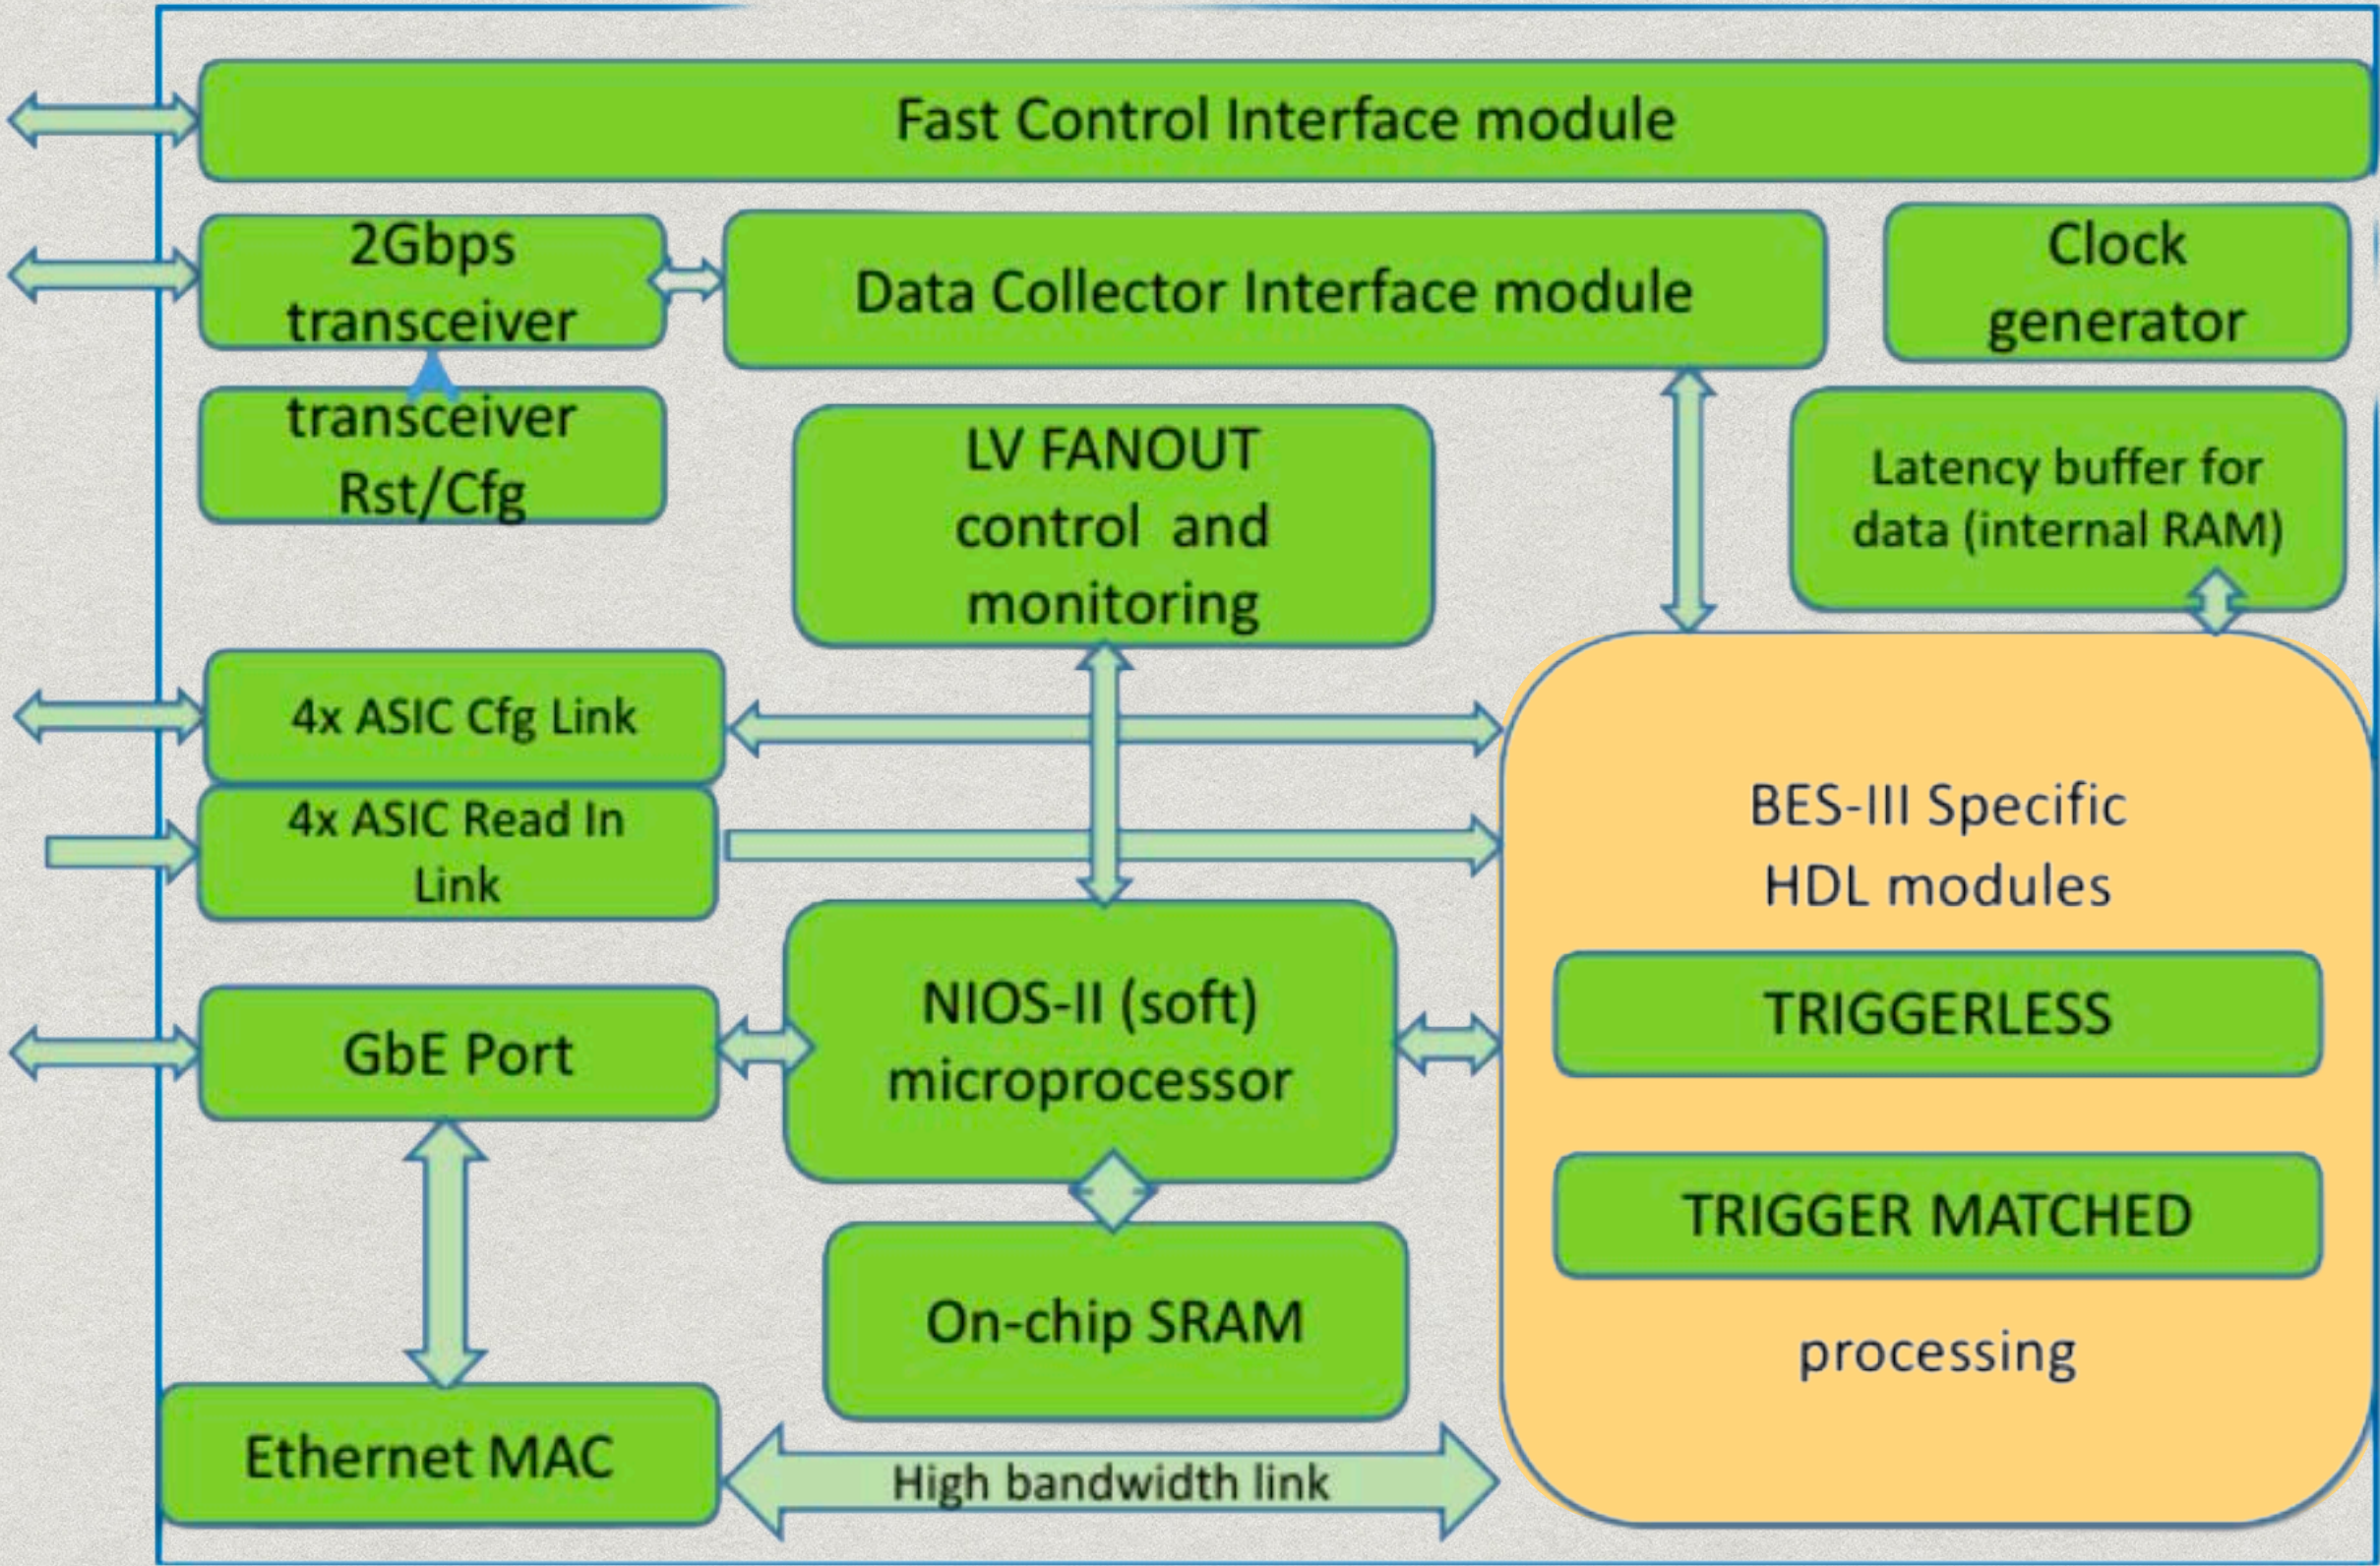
Fast Control Interface module

2Gbps transceiver

Data Collector Interface module

Clock generator

transceiver Rst/Cfg

LV FANOUT control and monitoring

Latency buffer for data (internal RAM)

4x ASIC Cfg Link

4x ASIC Read In Link

BES-III Specific HDL modules

TRIGGERLESS

TRIGGER MATCHED

processing

GbE Port

NIOS-II (soft) microprocessor

On-chip SRAM

Ethernet MAC

High bandwidth link